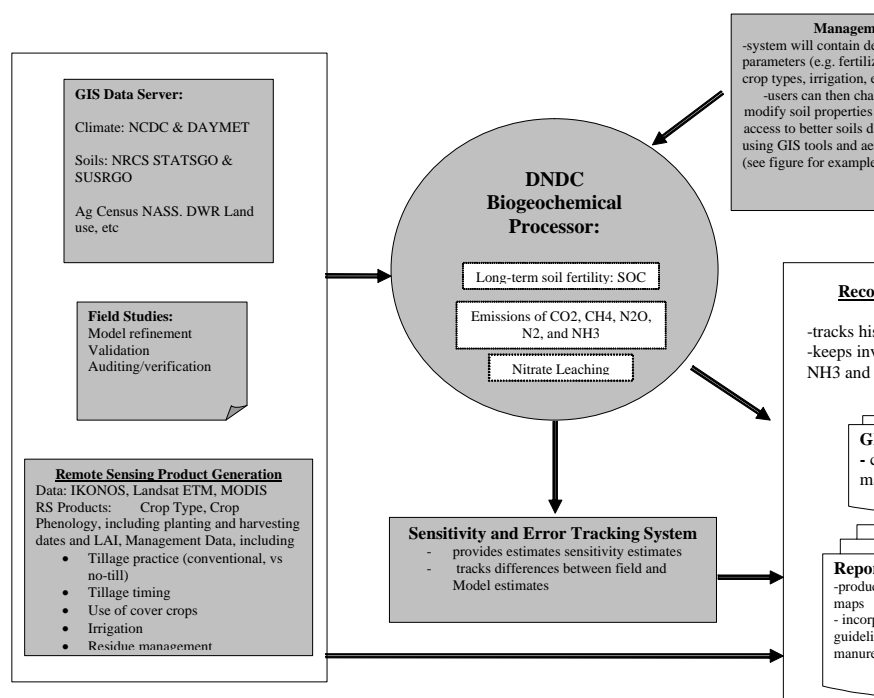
Managem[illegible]
-system will contain de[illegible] parameters (e.g. fertiliz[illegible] crop types, irrigation, e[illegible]
-users can then cha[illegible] modify soil properties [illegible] access to better soils d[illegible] using GIS tools and ae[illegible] (see figure for example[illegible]

GIS Data Server:

Climate: NCDC & DAYMET

Soils: NRCS STATSGO & SUSRGO

Ag Census NASS. DWR Land use, etc

Field Studies:
Model refinement
Validation
Auditing/verification

Remote Sensing Product Generation
Data: IKONOS, Landsat ETM, MODIS
RS Products: Crop Type, Crop Phenology, including planting and harvesting dates and LAI, Management Data, including
• Tillage practice (conventional, vs no-till)
• Tillage timing
• Use of cover crops
• Irrigation
• Residue management

DNDC Biogeochemical Processor:

Long-term soil fertility: SOC

Emissions of CO2, CH4, N2O, N2, and NH3

Nitrate Leaching

Sensitivity and Error Tracking System
- provides estimates sensitivity estimates
- tracks differences between field and Model estimates

Reco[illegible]

-tracks his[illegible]
-keeps inv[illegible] NH3 and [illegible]

G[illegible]
- c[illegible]
m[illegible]

Repo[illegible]
-produc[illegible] maps
- incorp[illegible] guideli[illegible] manure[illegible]